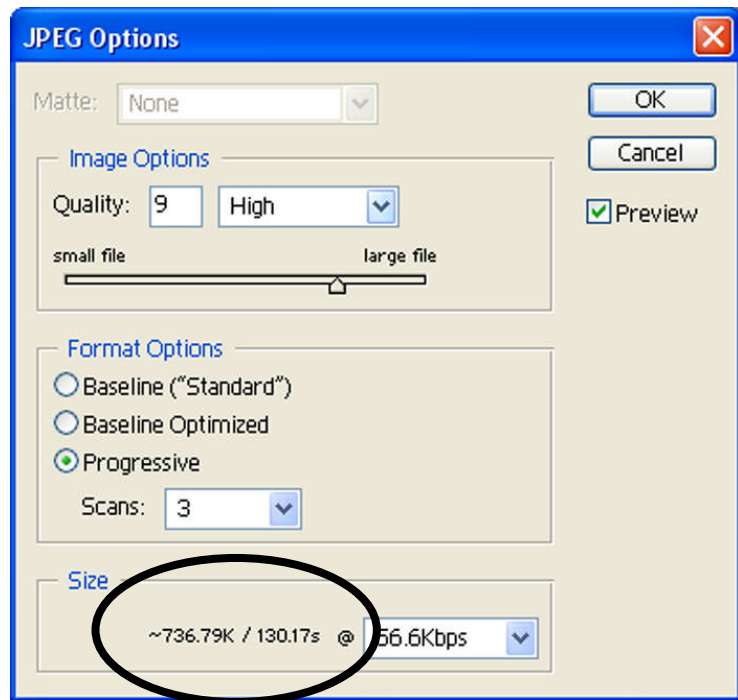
JPEG Options

Matte: None

OK

Cancel

Preview

Image Options

Quality: 9 High

small file

large file

Format Options

Baseline ("Standard")

Baseline Optimized

Progressive

Scans: 3

Size

~736.79K / 130.17s @ 56.6Kbps